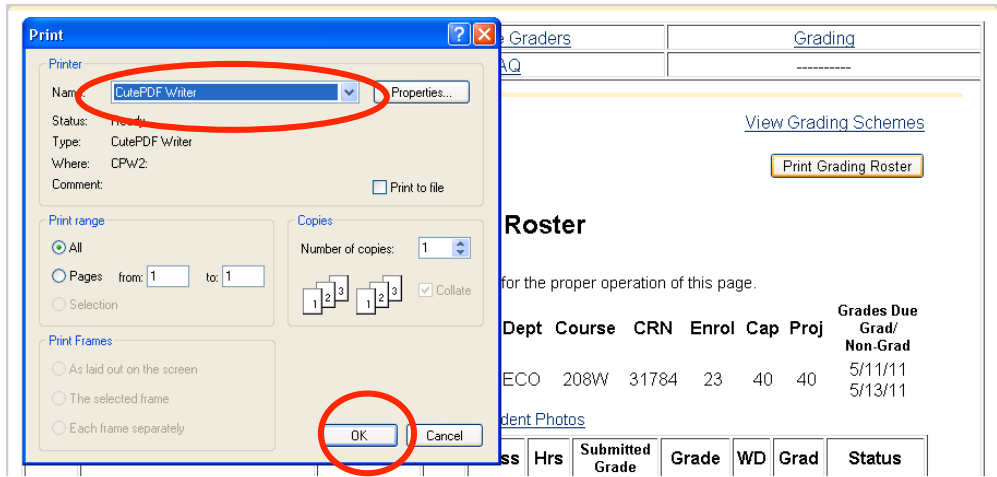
Print

Printer

Name: CutePDF Writer

Properties...

Status: Ready

Type: CutePDF Writer

Where: CPW2:

Comment:

Print to file

Print range

All

Pages from: 1 to: 1

Selection

Copies

Number of copies: 1

Collate

Print Frames

As laid out on the screen

The selected frame

Each frame separately

OK

Cancel

e Graders | Grading
AQ | ----------

View Grading Schemes

Print Grading Roster

Roster

for the proper operation of this page.

| Dept | Course | CRN | Enrol | Cap | Proj | Grades Due Grad/ Non-Grad |
|---|---|---|---|---|---|---|
| ECO | 208W | 31784 | 23 | 40 | 40 | 5/11/11 5/13/11 |

dent Photos

| ss | Hrs | Submitted Grade | Grade | WD | Grad | Status |
|---|---|---|---|---|---|---|